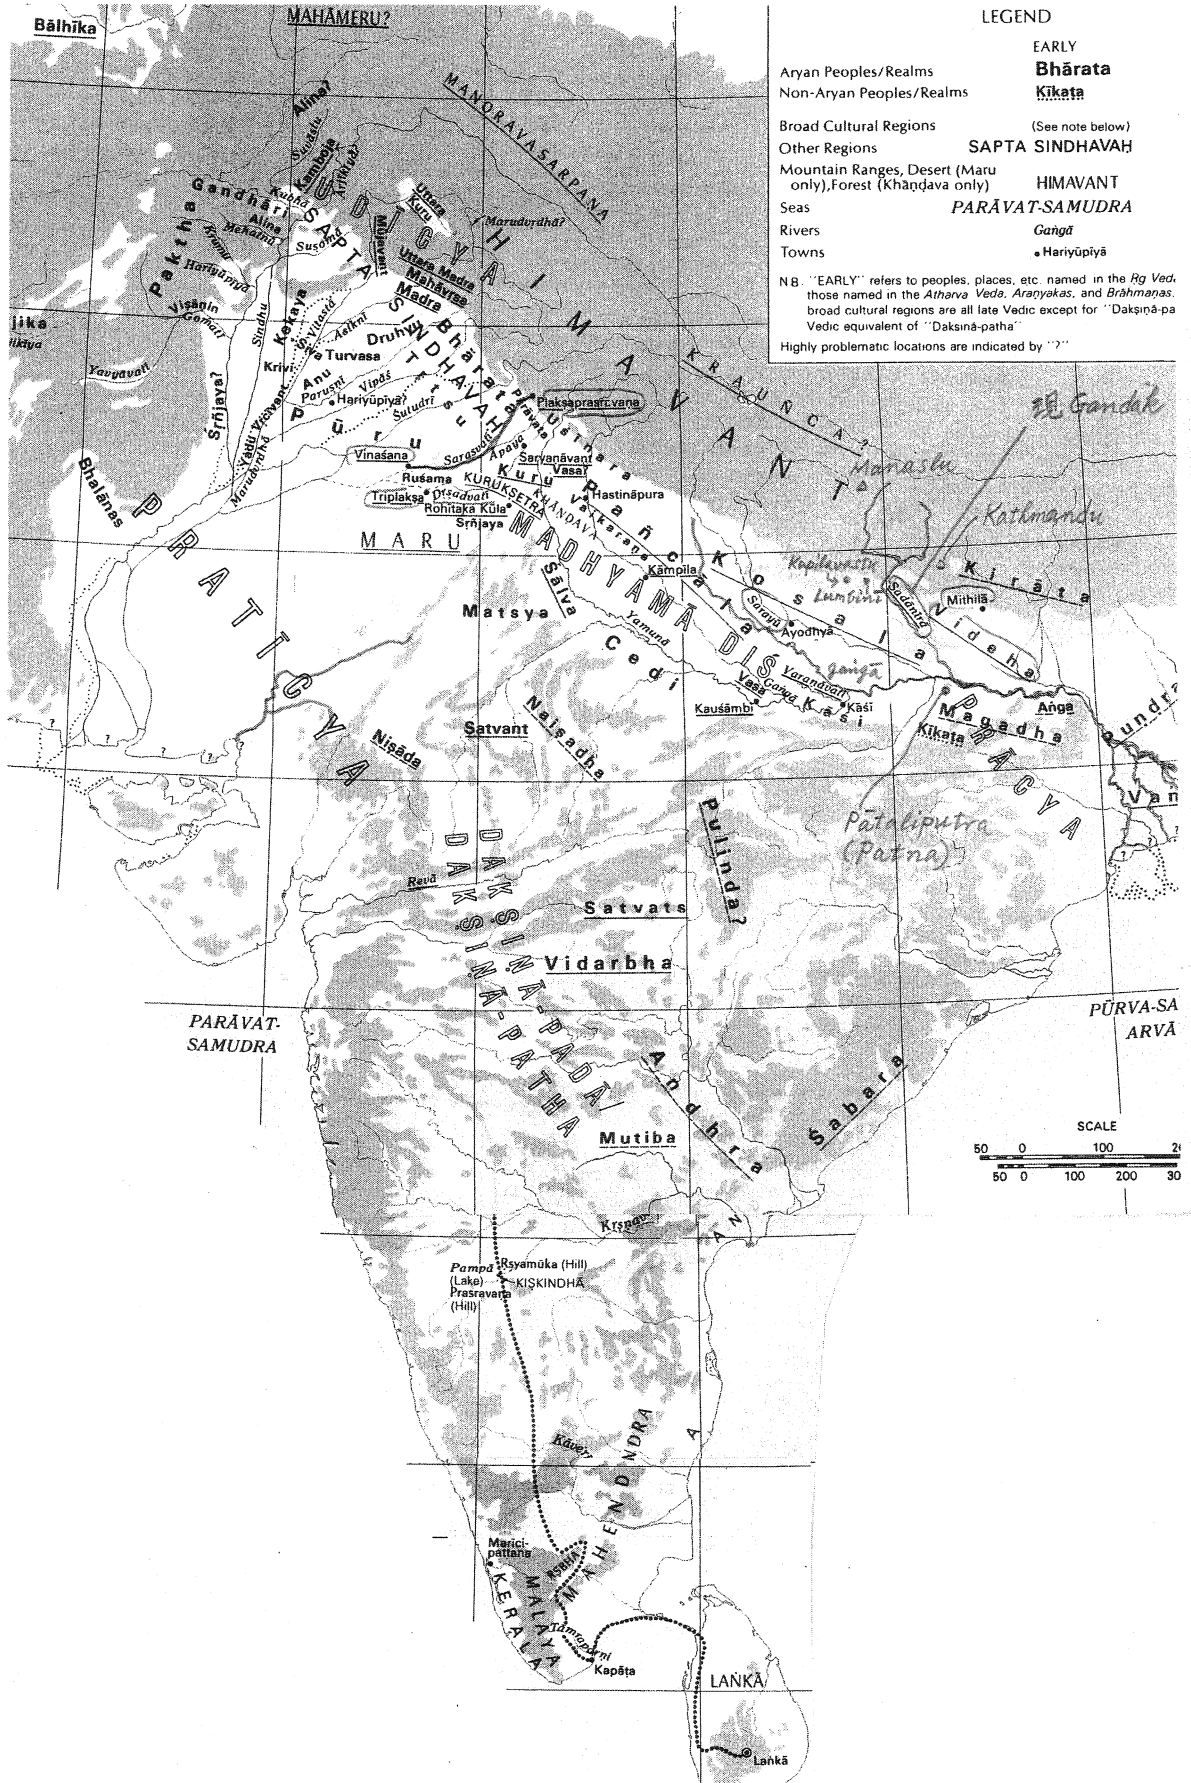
LEGEND

| | EARLY |
|---|---|
| Aryan Peoples/Realms | Bhārata |
| Non-Aryan Peoples/Realms | Kīkaṭa |
| Broad Cultural Regions | (See note below) |
| Other Regions | SAPTA SINDHAVAḤ |
| Mountain Ranges, Desert (Maru only), Forest (Khāṇḍava only) | HIMAVANT |
| Seas | PARĀVAT-SAMUDRA |
| Rivers | Gaṅgā |
| Towns | Hariyūpīyā |

N.B. "EARLY" refers to peoples, places, etc. named in the Ṛg Vedi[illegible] those named in the Atharva Veda, Araṇyakas, and Brāhmaṇas. broad cultural regions are all late Vedic except for "Dakṣiṇā-pa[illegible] Vedic equivalent of "Dakṣiṇā-patha"

Highly problematic locations are indicated by "?"

Bālhīka
MAHĀMERU?
MANORAVASARPAṆA
Alina?
Suvāstu
Kamboja
Arjikīyā?
Uttara Kuru
Marudvṛdhā?
Gandhāri
Kubhā
Alina
Mehatnū
Krumu
Hariyūpīyā
Pakṭha
Viṣāṇin
Gomatī
jika
ikīya
Yavyāvatī
SAPTA SINDHAVAḤ
UDĪCYA
HIMAVANT
Suṣomā
Mūjavant
Uttara Madra
Mahāvṛṣa
Madra
Bhārata
Sindhu
Kekaya
Vitastā
Asiknī
Druhyu
Turvasa
Krivi
Anu
Paruṣṇī
Vipāś
Hariyūpīyā
Śutudrī
Tṛtsu
Pūru
Yadu
Śṛñjaya?
Marudvṛdhā
Bhalānas
Plakṣaprasravaṇa
Uśīnara
Vinaśana
Sarasvatī
Āpayā
Śaryaṇāvant
Vaśa
Hastināpura
Kuru
Ruśama
KURUKṢETRA
KHĀṆḌAVA
Triplakṣa
Dṛṣadvatī
Rohitaka Kūla
Sṛñjaya
Vaikarṇa
Pañcāla
MARU
MADHYAMĀ DIŚ
PRATĪCYA
KRAUÑCA?
現 Gandak
Manaslu
Kathmandu
Kapilavastu
Lumbini
Sadānīrā
Kirāta
Mithilā
Kāmpila
Kosala
Videha
Śālva
Matsya
Sarayū
Ayodhyā
Yamunā
Cedi
Varaṇāvatī
Gaṅgā
Vaśa
Kāśi
Kauśāmbī
Kāśī
Magadha
Aṅga
Kīkaṭa
PRĀCYA
Puṇḍra
Van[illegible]
Naiṣadha
Satvant
Niṣāda
Pātaliputra (Patna)
Pulinda?
Revā
DAKṢIṆĀ-PADĀ
DAKṢIṆĀ-PATHA
Satvats
Vidarbha
PARĀVAT-SAMUDRA
PŪRVA-SA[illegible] ARVĀ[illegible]
Andhra
Śabara
Mutiba
SCALE
50 0 100 2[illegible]
50 0 100 200 30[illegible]
Kṛṣṇā
Pampā (Lake)
Ṛṣyamūka (Hill)
KIṢKINDHĀ
Prasravaṇa (Hill)
MAHENDRA
Kāverī
Marici-pattana
ṚṢBHA
MALAYA
KERALA
Tāmraparṇī
Kapāṭa
LAṄKĀ
Laṅkā